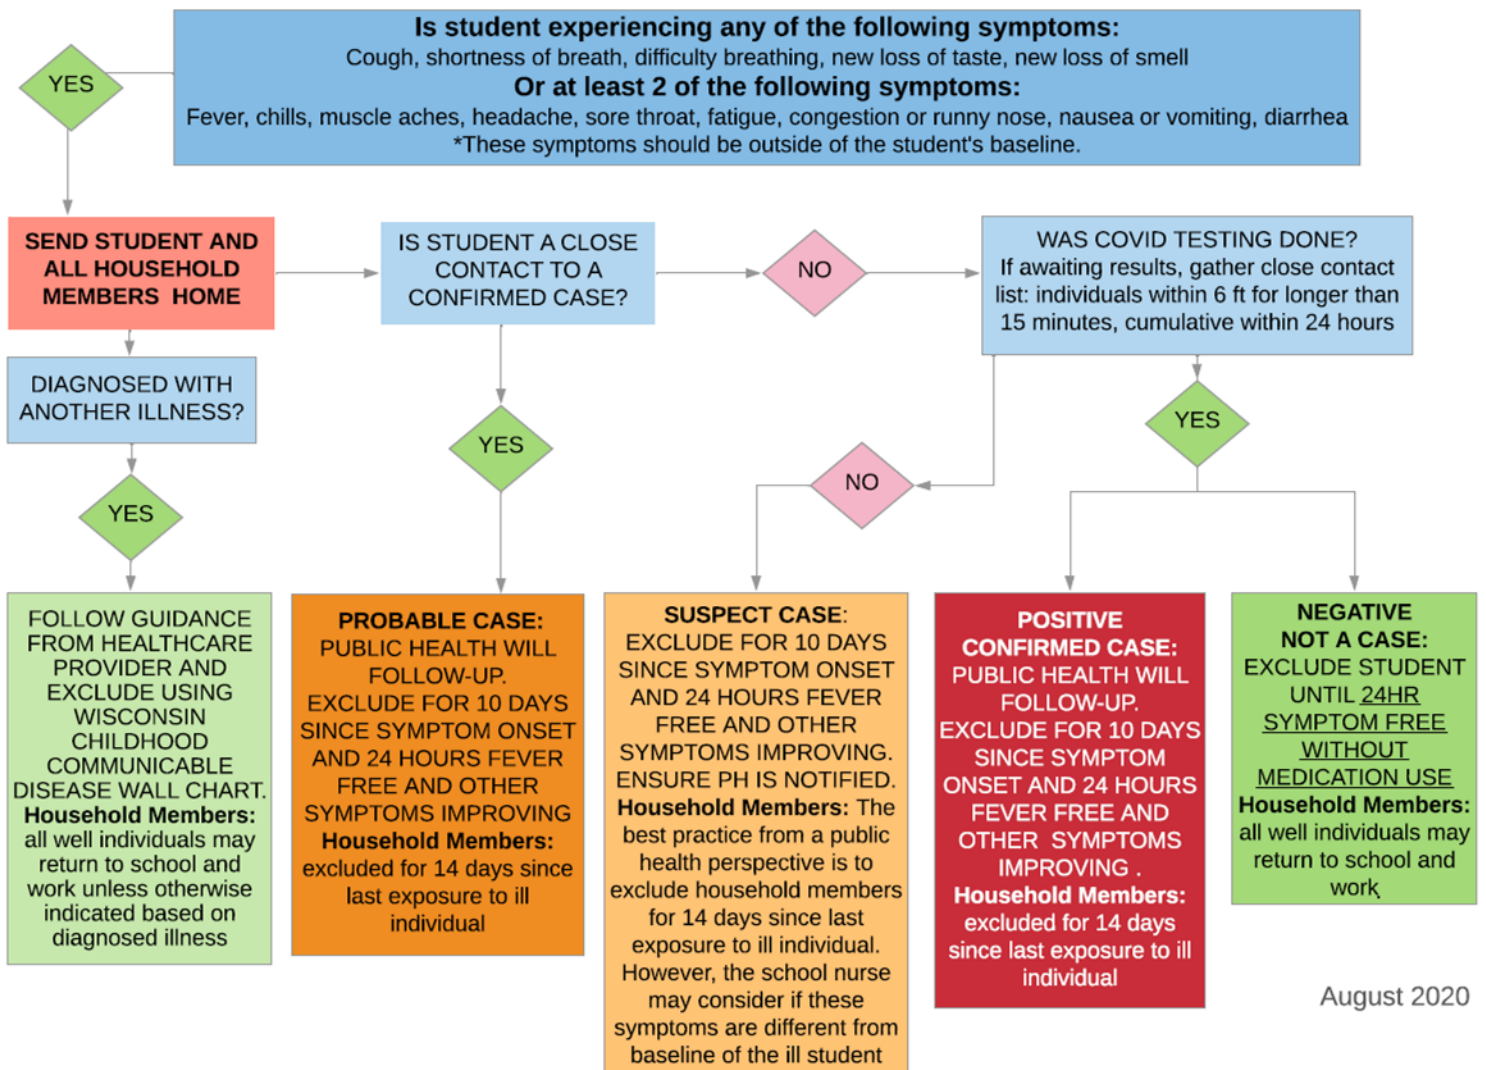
**Is student experiencing any of the following symptoms:**
Cough, shortness of breath, difficulty breathing, new loss of taste, new loss of smell
**Or at least 2 of the following symptoms:**
Fever, chills, muscle aches, headache, sore throat, fatigue, congestion or runny nose, nausea or vomiting, diarrhea
*These symptoms should be outside of the student's baseline.

YES

SEND STUDENT AND ALL HOUSEHOLD MEMBERS HOME

IS STUDENT A CLOSE CONTACT TO A CONFIRMED CASE?

NO

WAS COVID TESTING DONE?
If awaiting results, gather close contact list: individuals within 6 ft for longer than 15 minutes, cumulative within 24 hours

DIAGNOSED WITH ANOTHER ILLNESS?

YES

YES

NO

YES

FOLLOW GUIDANCE FROM HEALTHCARE PROVIDER AND EXCLUDE USING WISCONSIN CHILDHOOD COMMUNICABLE DISEASE WALL CHART.
**Household Members:** all well individuals may return to school and work unless otherwise indicated based on diagnosed illness

**PROBABLE CASE:**
PUBLIC HEALTH WILL FOLLOW-UP.
EXCLUDE FOR 10 DAYS SINCE SYMPTOM ONSET AND 24 HOURS FEVER FREE AND OTHER SYMPTOMS IMPROVING
**Household Members:** excluded for 14 days since last exposure to ill individual

**SUSPECT CASE:**
EXCLUDE FOR 10 DAYS SINCE SYMPTOM ONSET AND 24 HOURS FEVER FREE AND OTHER SYMPTOMS IMPROVING.
ENSURE PH IS NOTIFIED.
**Household Members:** The best practice from a public health perspective is to exclude household members for 14 days since last exposure to ill individual. However, the school nurse may consider if these symptoms are different from baseline of the ill student

**POSITIVE CONFIRMED CASE:**
PUBLIC HEALTH WILL FOLLOW-UP.
EXCLUDE FOR 10 DAYS SINCE SYMPTOM ONSET AND 24 HOURS FEVER FREE AND OTHER SYMPTOMS IMPROVING .
**Household Members:** excluded for 14 days since last exposure to ill individual

**NEGATIVE NOT A CASE:**
EXCLUDE STUDENT UNTIL 24HR SYMPTOM FREE WITHOUT MEDICATION USE
**Household Members:** all well individuals may return to school and work

August 2020